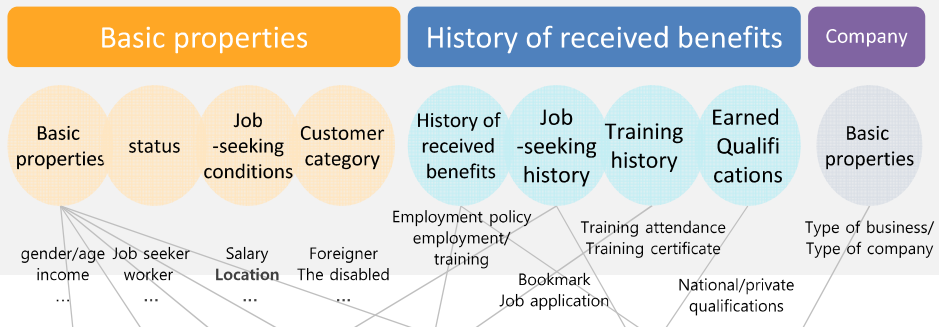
Basic properties

History of received benefits

Company

Basic properties

status

Job -seeking conditions

Customer category

History of received benefits

Job -seeking history

Training history

Earned Qualifi cations

Basic properties

gender/age income …

Job seeker worker …

Salary **Location** …

Foreigner The disabled …

Employment policy employment/ training

Bookmark Job application

Training attendance Training certificate

National/private qualifications

Type of business/ Type of company